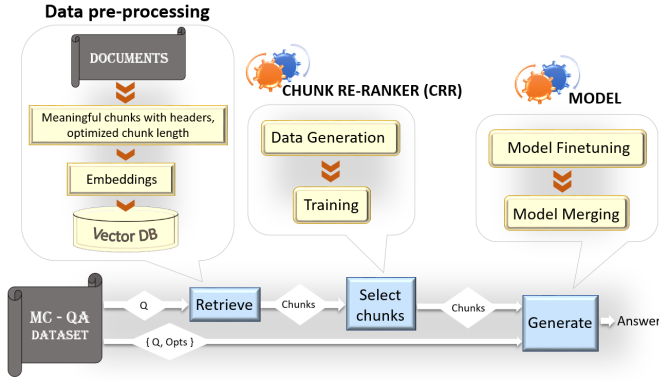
Data pre-processing

DOCUMENTS

Meaningful chunks with headers, optimized chunk length

Embeddings

Vector DB

CHUNK RE-RANKER (CRR)

Data Generation

Training

MODEL

Model Finetuning

Model Merging

MC - QA DATASET

Q

Retrieve

Chunks

Select chunks

Chunks

Generate

Answer

{ Q, Opts }